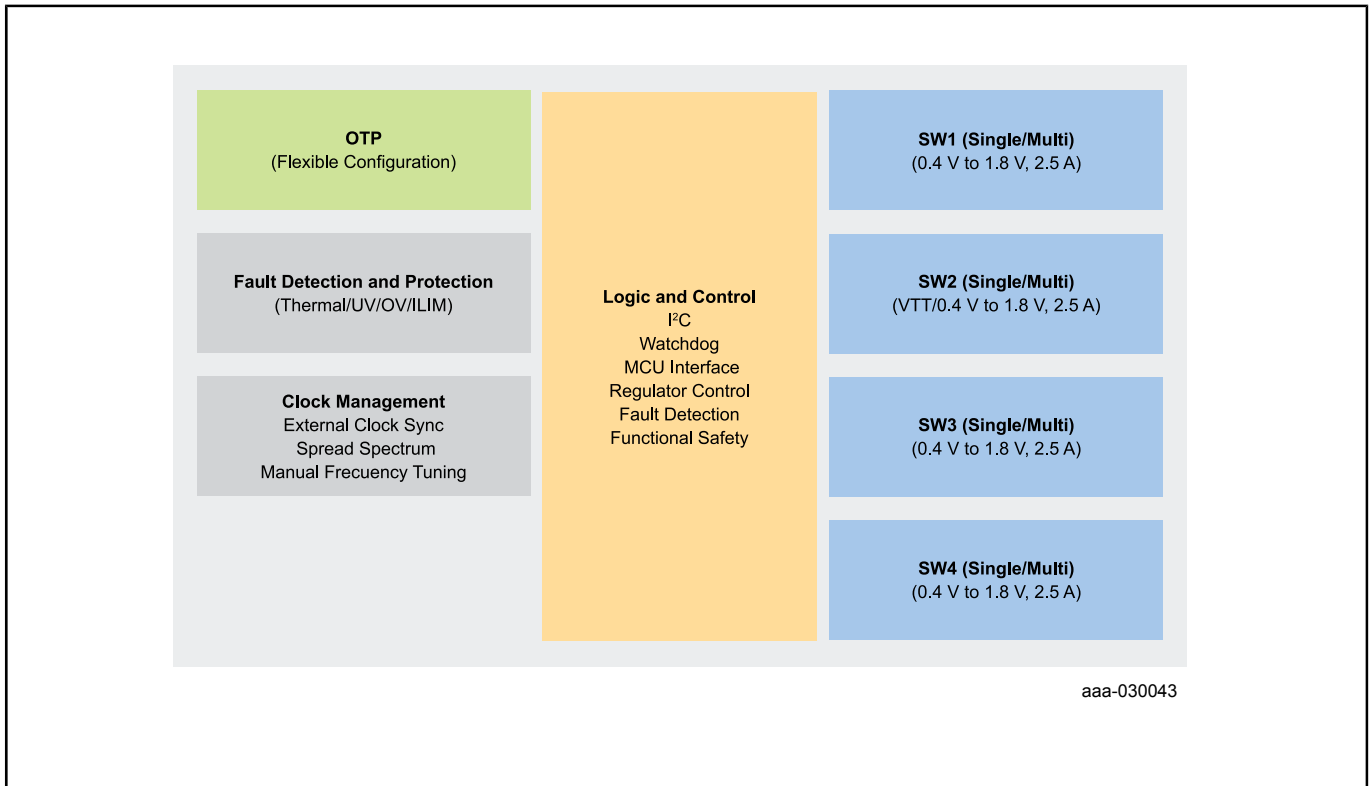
**OTP**
(Flexible Configuration)

**Fault Detection and Protection**
(Thermal/UV/OV/ILIM)

**Clock Management**
External Clock Sync
Spread Spectrum
Manual Frecuency Tuning

**Logic and Control**
$I^2C$
Watchdog
MCU Interface
Regulator Control
Fault Detection
Functional Safety

**SW1 (Single/Multi)**
(0.4 V to 1.8 V, 2.5 A)

**SW2 (Single/Multi)**
(VTT/0.4 V to 1.8 V, 2.5 A)

**SW3 (Single/Multi)**
(0.4 V to 1.8 V, 2.5 A)

**SW4 (Single/Multi)**
(0.4 V to 1.8 V, 2.5 A)

aaa-030043